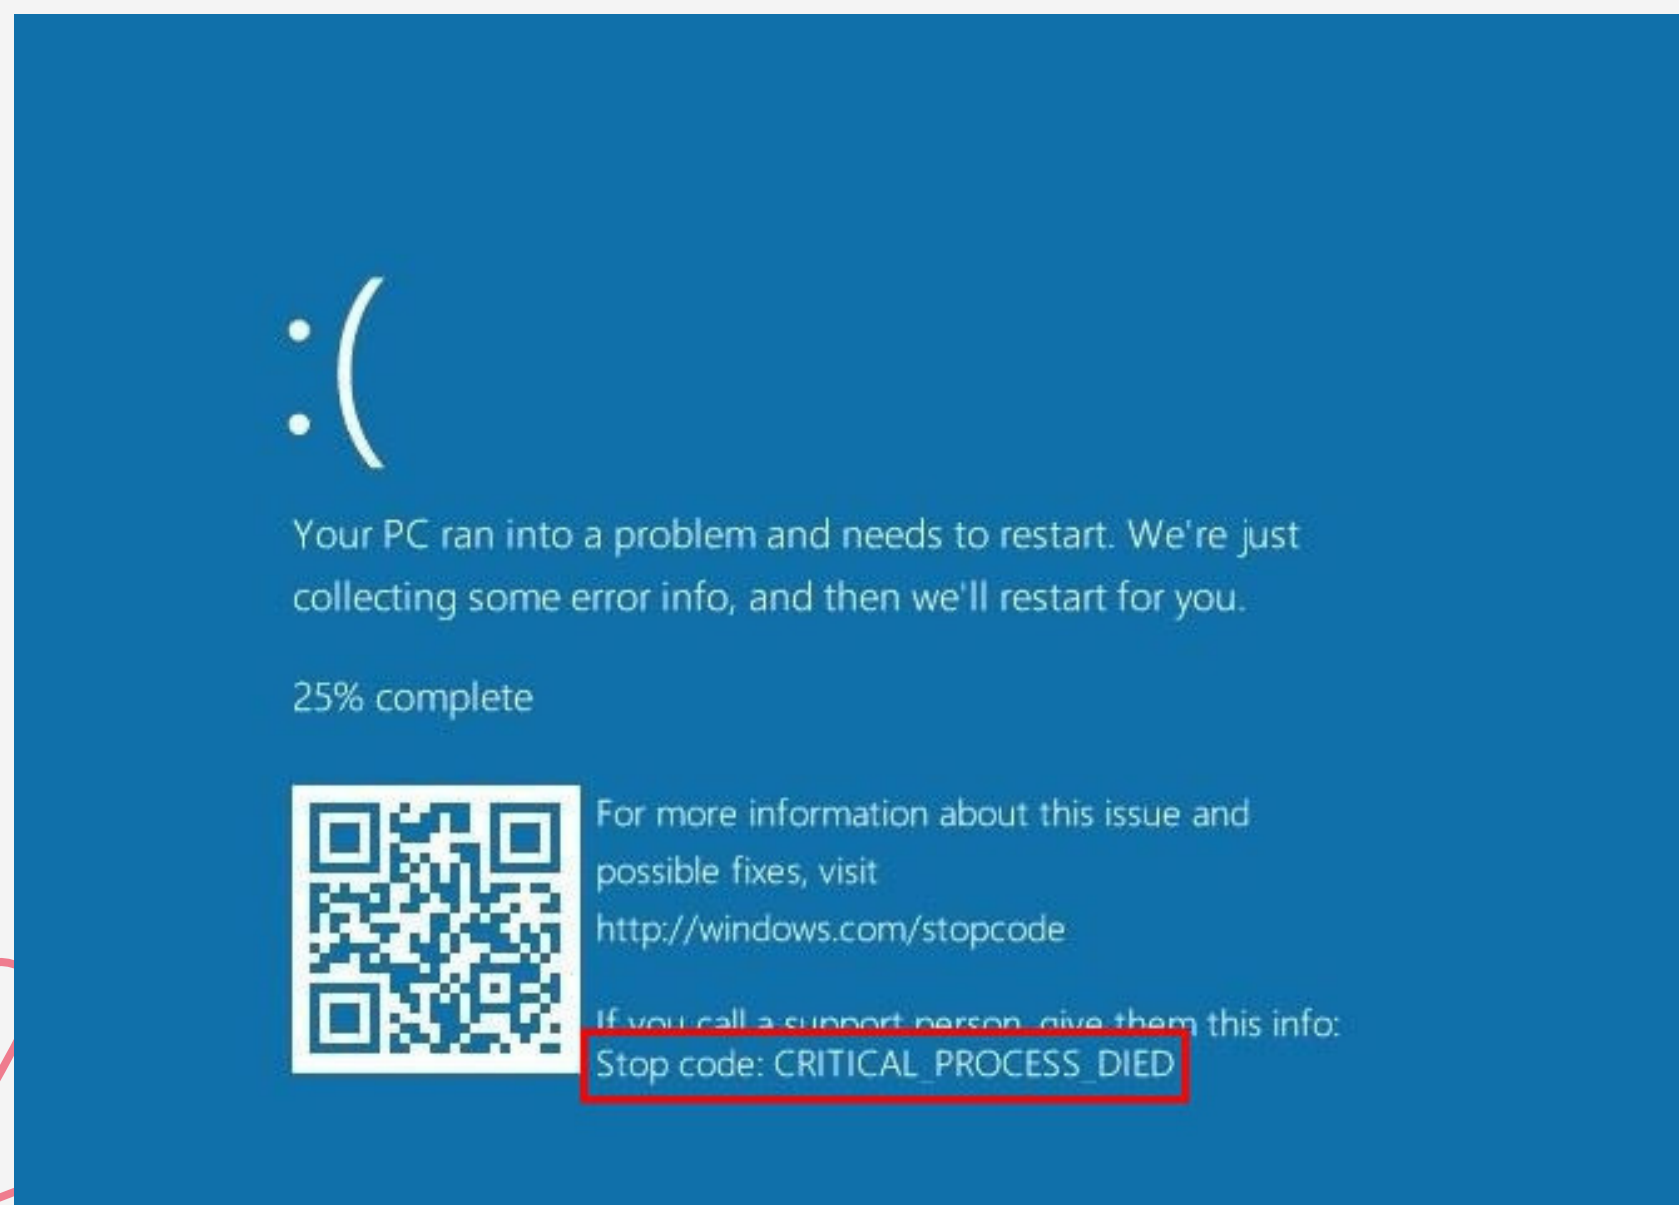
:(

Your PC ran into a problem and needs to restart. We're just collecting some error info, and then we'll restart for you.

25% complete

For more information about this issue and possible fixes, visit http://windows.com/stopcode

If you call a support person, give them this info:
Stop code: CRITICAL_PROCESS_DIED